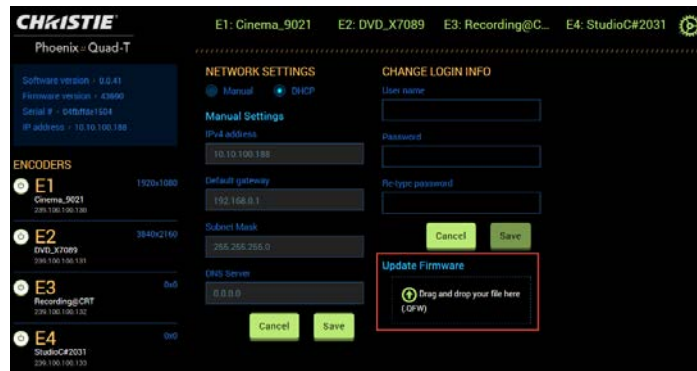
CHRISTIE
Phoenix Quad-T

E1: Cinema_9021 E2: DVD_X7089 E3: Recording@C... E4: StudioC#2031

Software version - 0.0.41
Firmware version - 43690
Serial # - 04fbffde1504
IP address - 10.10.100.188

ENCODERS
E1 1920x1080
Cinema_9021
239.100.100.130

E2 3840x2160
DVD_X7089
239.100.100.131

E3 0x0
Recording@CRT
239.100.100.132

E4 0x0
StudioC#2031
239.100.100.133

NETWORK SETTINGS
Manual DHCP

Manual Settings
IPv4 address
10.10.100.188
Default gateway
192.168.0.1
Subnet Mask
255.255.255.0
DNS Server
0.0.0.0
Cancel Save

CHANGE LOGIN INFO
User name
Password
Re-type password
Cancel Save

Update Firmware
Drag and drop your file here (.QFW)